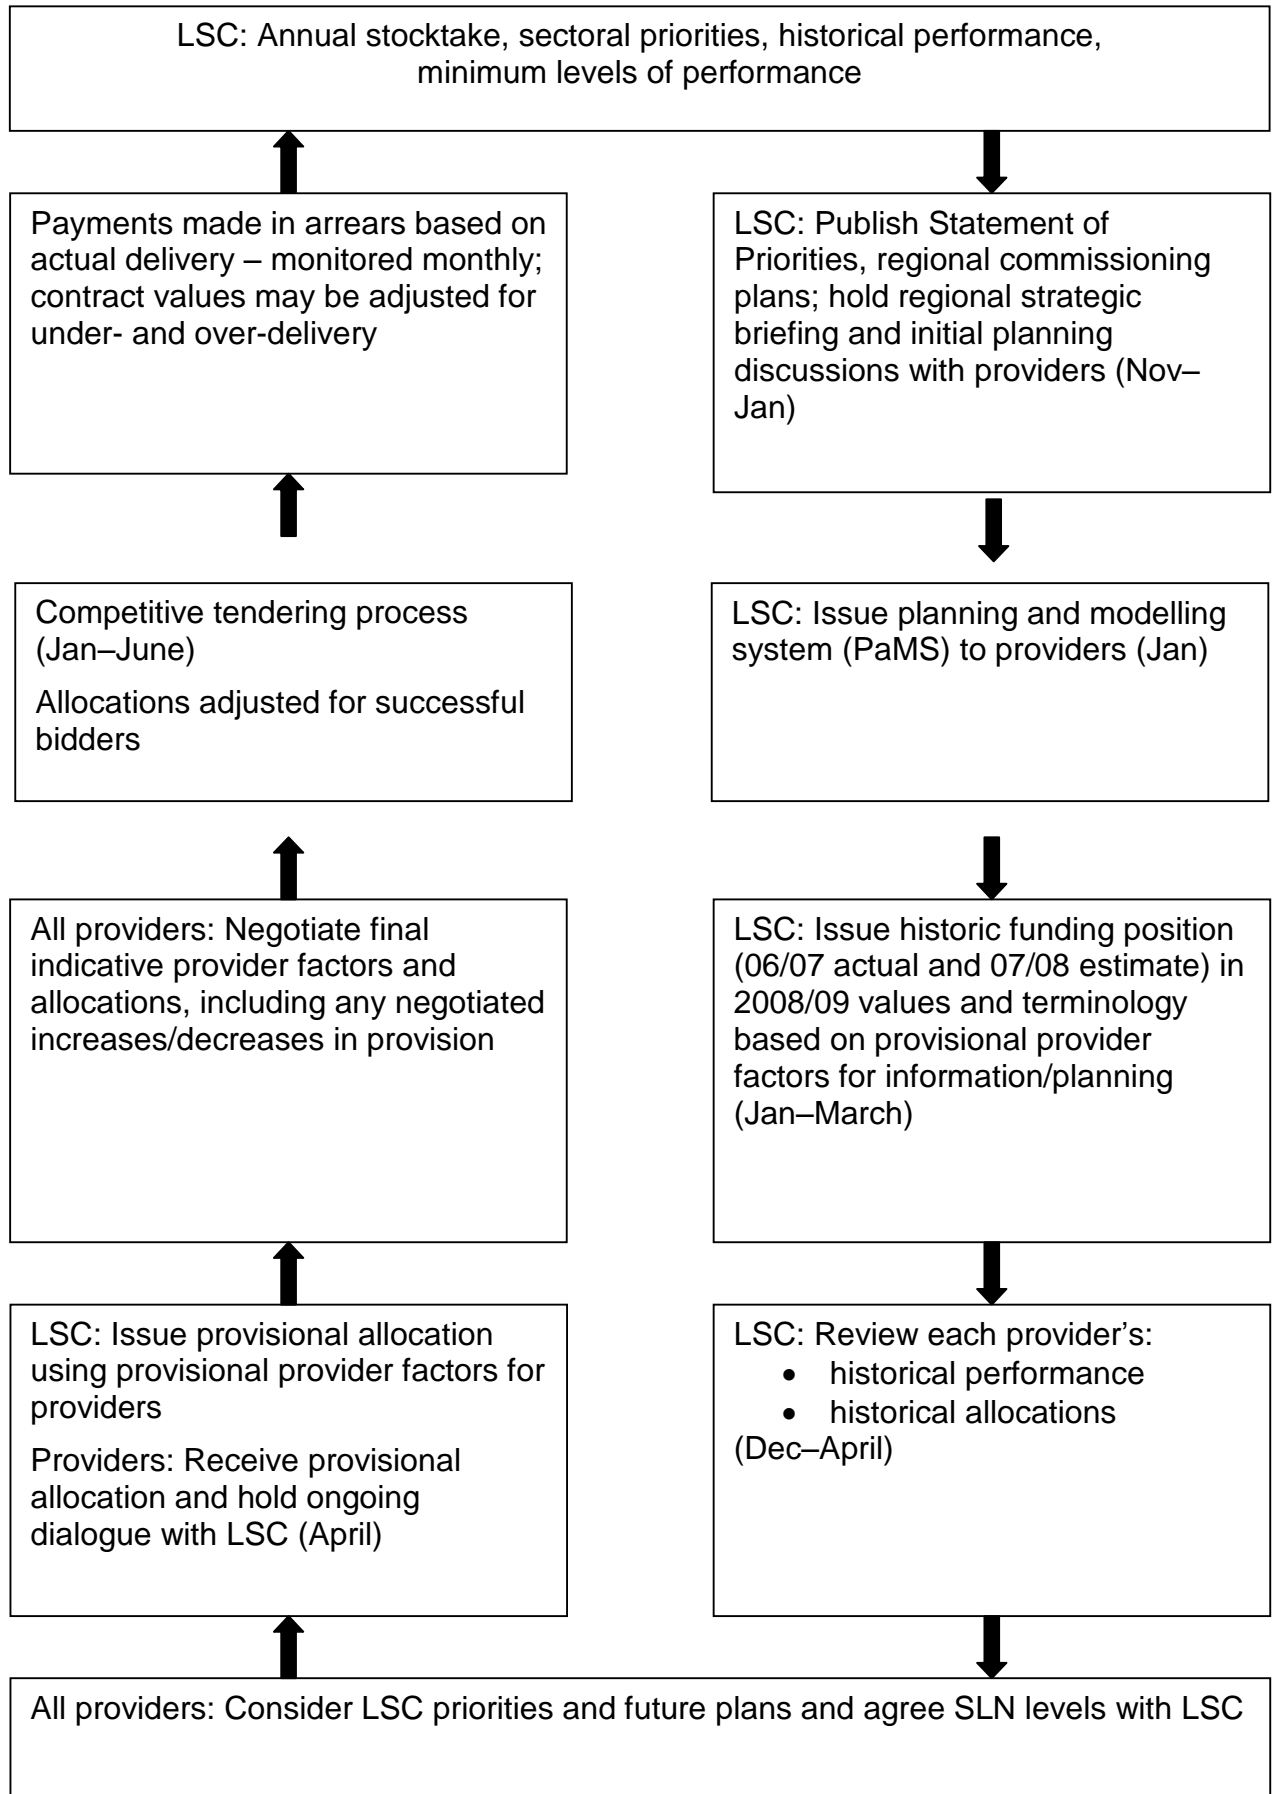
LSC: Annual stocktake, sectoral priorities, historical performance, minimum levels of performance

Payments made in arrears based on actual delivery – monitored monthly; contract values may be adjusted for under- and over-delivery

LSC: Publish Statement of Priorities, regional commissioning plans; hold regional strategic briefing and initial planning discussions with providers (Nov–Jan)

Competitive tendering process (Jan–June)

Allocations adjusted for successful bidders

LSC: Issue planning and modelling system (PaMS) to providers (Jan)

All providers: Negotiate final indicative provider factors and allocations, including any negotiated increases/decreases in provision

LSC: Issue historic funding position (06/07 actual and 07/08 estimate) in 2008/09 values and terminology based on provisional provider factors for information/planning (Jan–March)

LSC: Issue provisional allocation using provisional provider factors for providers

Providers: Receive provisional allocation and hold ongoing dialogue with LSC (April)

LSC: Review each provider's:
- historical performance
- historical allocations
(Dec–April)

All providers: Consider LSC priorities and future plans and agree SLN levels with LSC